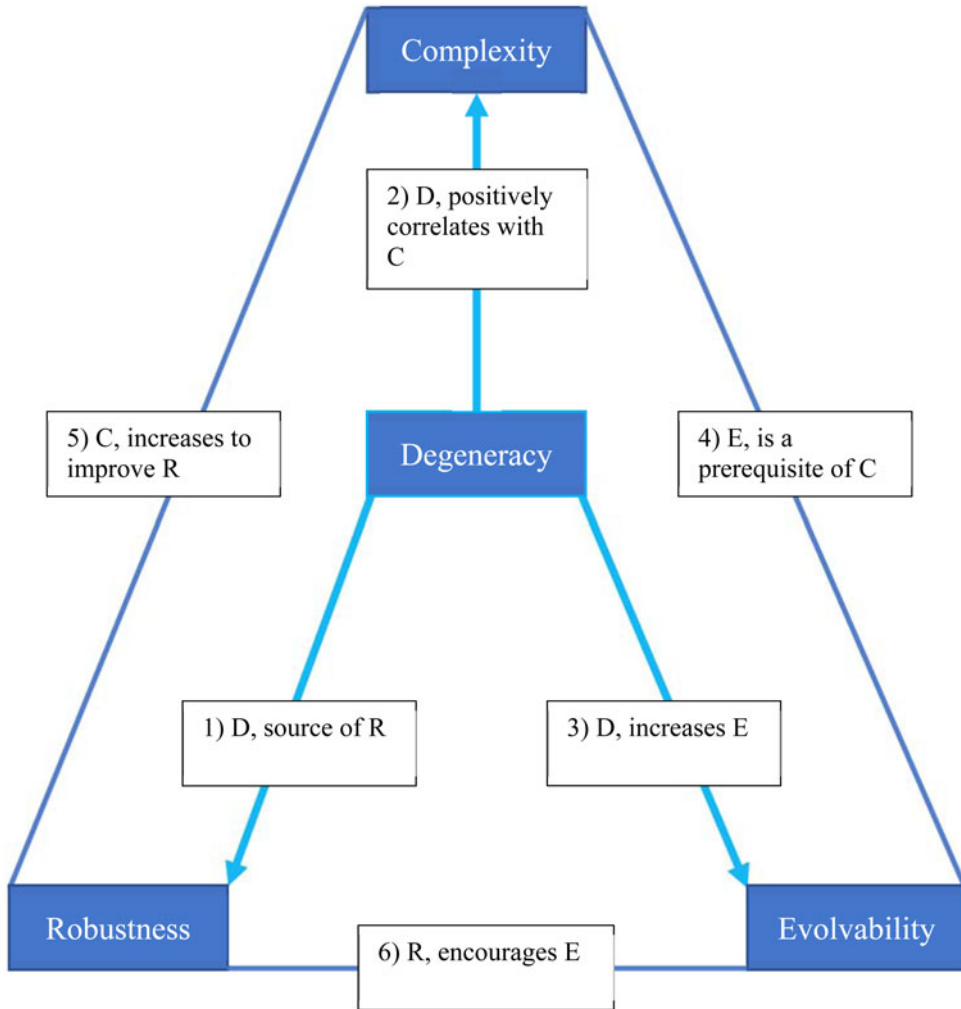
Complexity

2) D, positively correlates with C

5) C, increases to improve R

Degeneracy

4) E, is a prerequisite of C

1) D, source of R

3) D, increases E

Robustness

6) R, encourages E

Evolvability